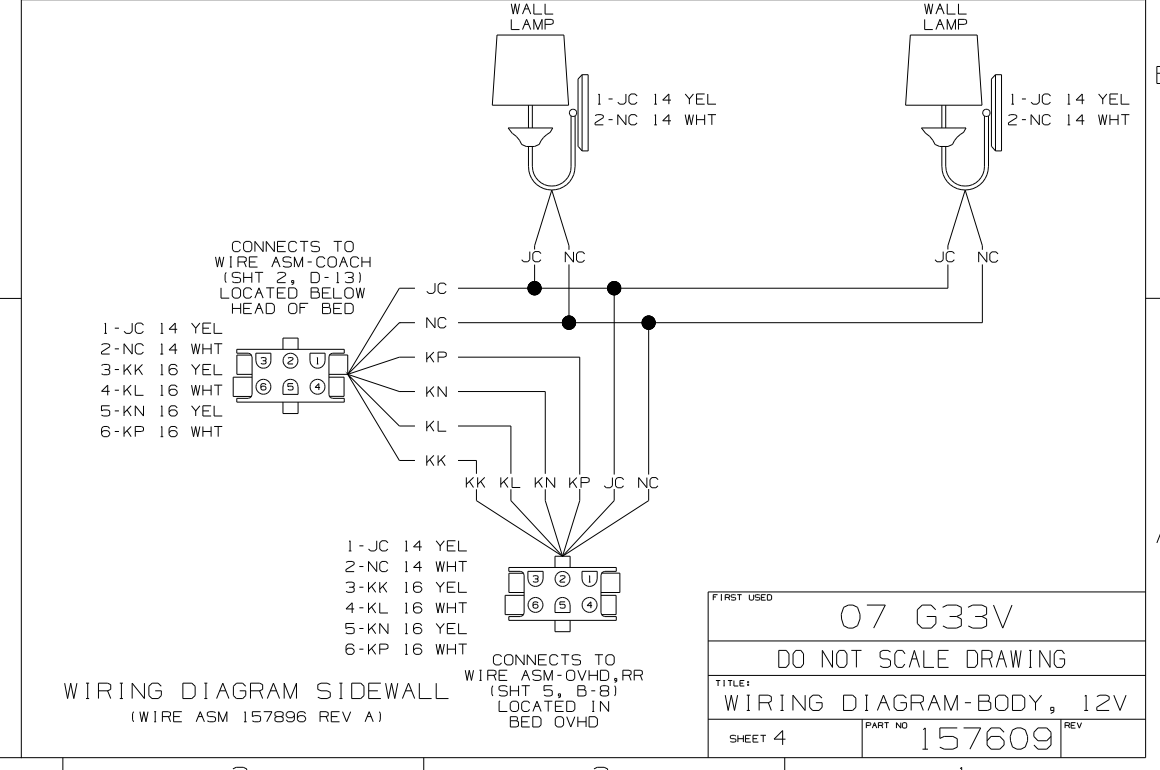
WALL LAMP

1-JC 14 YEL
2-NC 14 WHT

WALL LAMP

1-JC 14 YEL
2-NC 14 WHT

B

JC NC

JC NC

CONNECTS TO WIRE ASM-COACH (SHT 2, D-13) LOCATED BELOW HEAD OF BED

JC
NC
KP
KN
KL
KK

1-JC 14 YEL
2-NC 14 WHT
3-KK 16 YEL
4-KL 16 WHT
5-KN 16 YEL
6-KP 16 WHT

3 2 1
6 5 4

KK KL KN KP JC NC

1-JC 14 YEL
2-NC 14 WHT
3-KK 16 YEL
4-KL 16 WHT
5-KN 16 YEL
6-KP 16 WHT

3 2 1
6 5 4

A

WIRING DIAGRAM SIDEWALL
(WIRE ASM 157896 REV A)

CONNECTS TO WIRE ASM-OVHD,RR (SHT 5, B-8) LOCATED IN BED OVHD

FIRST USED
07 G33V

DO NOT SCALE DRAWING

TITLE:
WIRING DIAGRAM-BODY, 12V

SHEET 4
PART NO
157609
REV